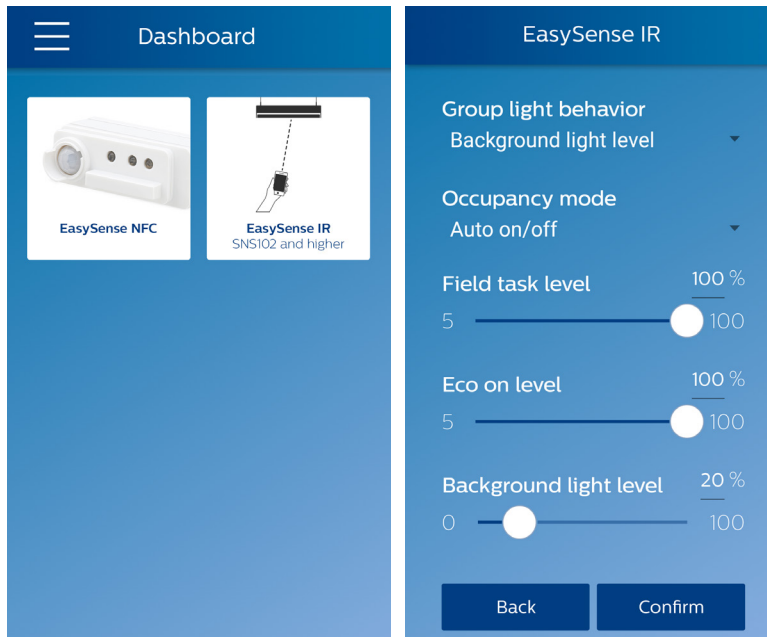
Dashboard

EasySense NFC

EasySense IR
SNS102 and higher

EasySense IR

Group light behavior
Background light level

Occupancy mode
Auto on/off

Field task level
100 %
5
100

Eco on level
100 %
5
100

Background light level
20 %
0
100

Back

Confirm